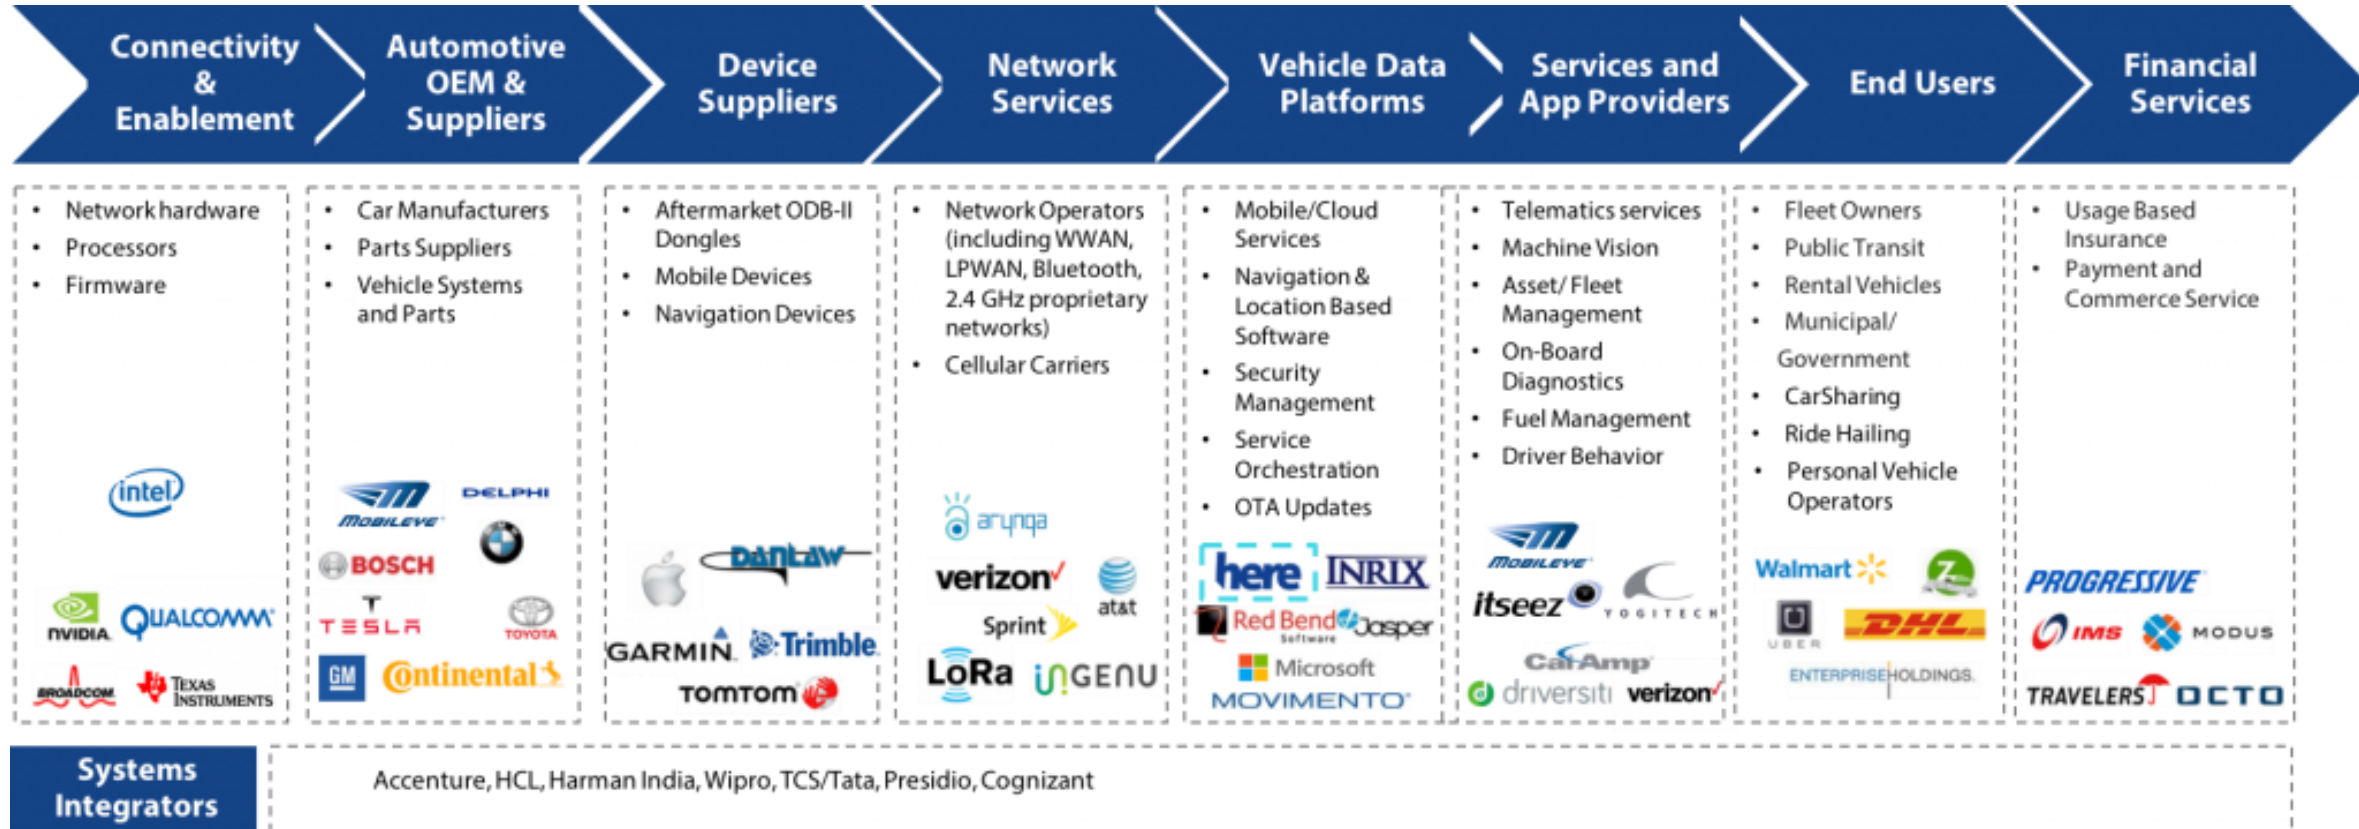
Connectivity & Enablement

Automotive OEM & Suppliers

Device Suppliers

Network Services

Vehicle Data Platforms

Services and App Providers

End Users

Financial Services

• Network hardware
• Processors
• Firmware

intel
NVIDIA QUALCOMM
BROADCOM TEXAS INSTRUMENTS

• Car Manufacturers
• Parts Suppliers
• Vehicle Systems and Parts

MOBILEYE DELPHI
BOSCH
TESLA TOYOTA
GM Continental

• Aftermarket ODB-II Dongles
• Mobile Devices
• Navigation Devices

DANLAW
GARMIN Trimble
TOMTOM

• Network Operators (including WWAN, LPWAN, Bluetooth, 2.4 GHz proprietary networks)
• Cellular Carriers

arynga
verizon at&t
Sprint
LoRa INGENU

• Mobile/Cloud Services
• Navigation & Location Based Software
• Security Management
• Service Orchestration
• OTA Updates

here INRIX
Red Bend Software Jasper
Microsoft
MOVIMENTO

• Telematics services
• Machine Vision
• Asset/ Fleet Management
• On-Board Diagnostics
• Fuel Management
• Driver Behavior

MOBILEYE
itseez YOGITECH
CalAmp
driversiti verizon

• Fleet Owners
• Public Transit
• Rental Vehicles
• Municipal/ Government
• CarSharing
• Ride Hailing
• Personal Vehicle Operators

Walmart
UBER DHL
ENTERPRISE HOLDINGS

• Usage Based Insurance
• Payment and Commerce Service

PROGRESSIVE
IMS MODUS
TRAVELERS OCTO

Systems Integrators

Accenture, HCL, Harman India, Wipro, TCS/Tata, Presidio, Cognizant